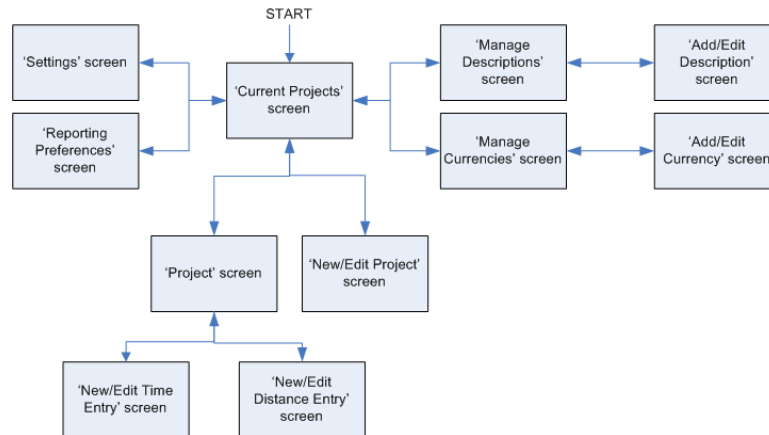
START

'Settings' screen

'Reporting Preferences' screen

'Current Projects' screen

'Manage Descriptions' screen

'Add/Edit Description' screen

'Manage Currencies' screen

'Add/Edit Currency' screen

'Project' screen

'New/Edit Project' screen

'New/Edit Time Entry' screen

'New/Edit Distance Entry' screen